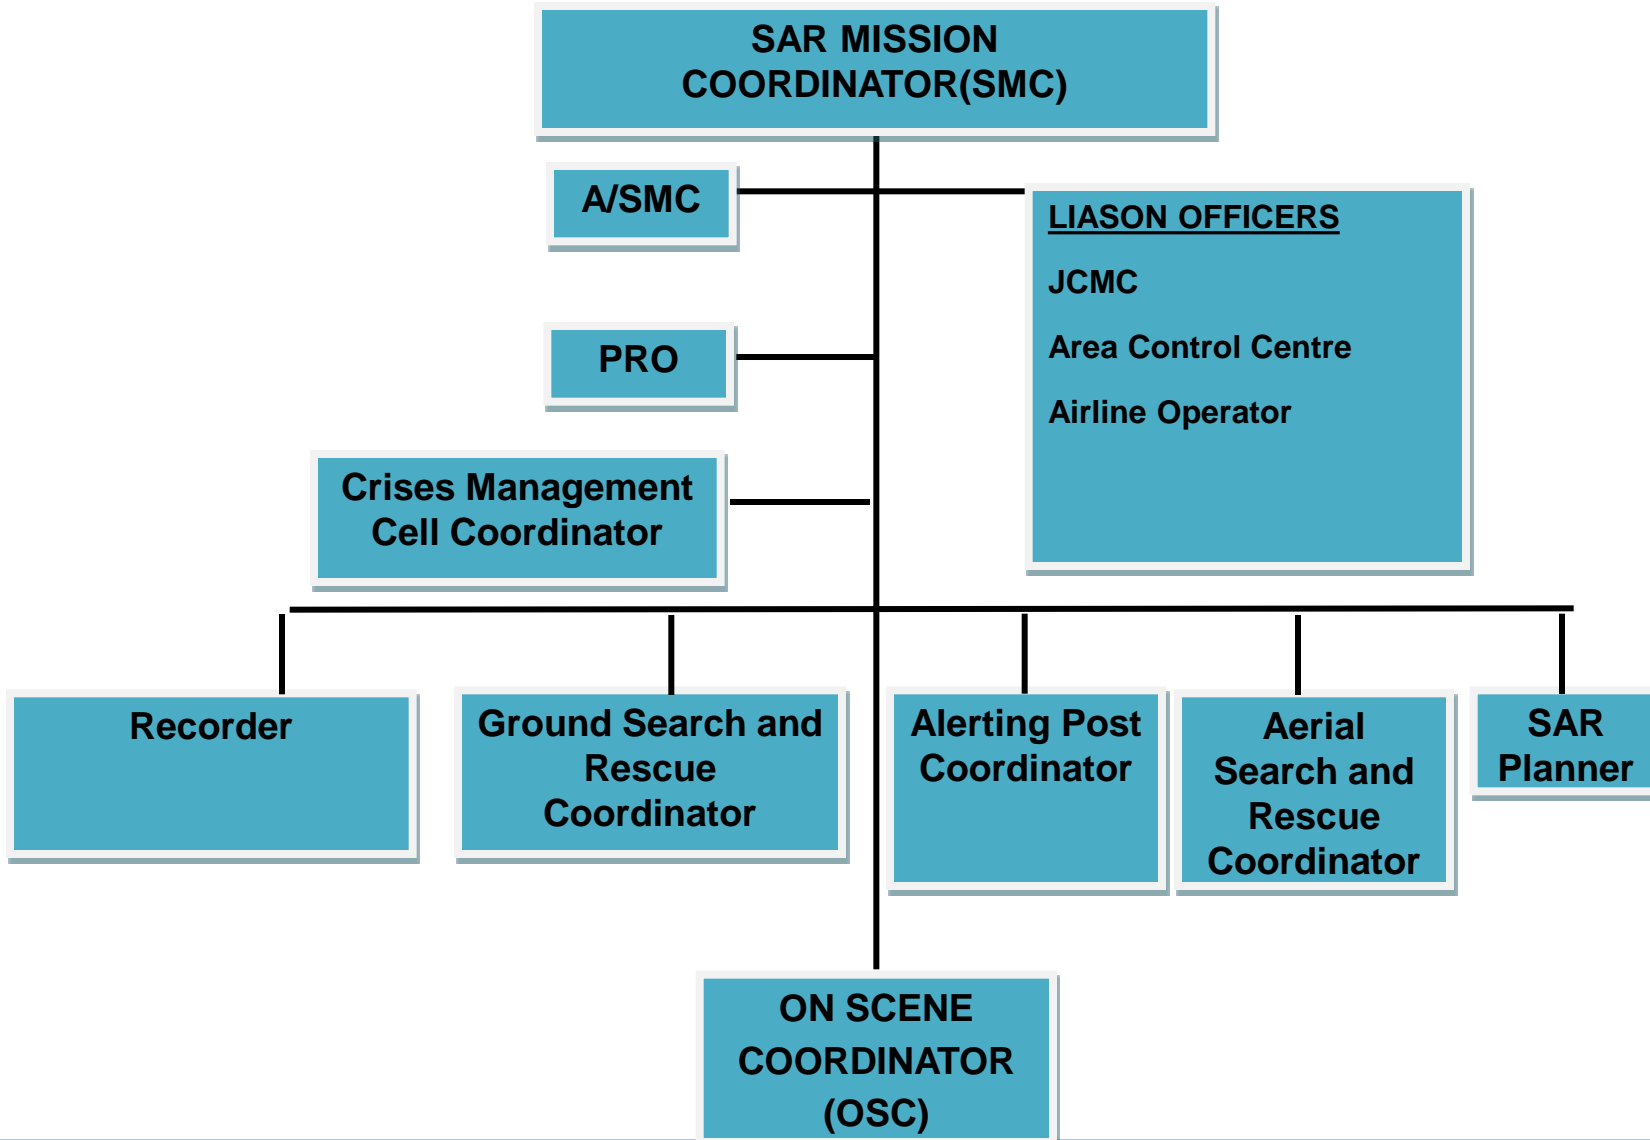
SAR MISSION COORDINATOR(SMC)

A/SMC

LIASON OFFICERS

JCMC

Area Control Centre

Airline Operator

PRO

Crises Management Cell Coordinator

Recorder

Ground Search and Rescue Coordinator

Alerting Post Coordinator

Aerial Search and Rescue Coordinator

SAR Planner

ON SCENE COORDINATOR (OSC)